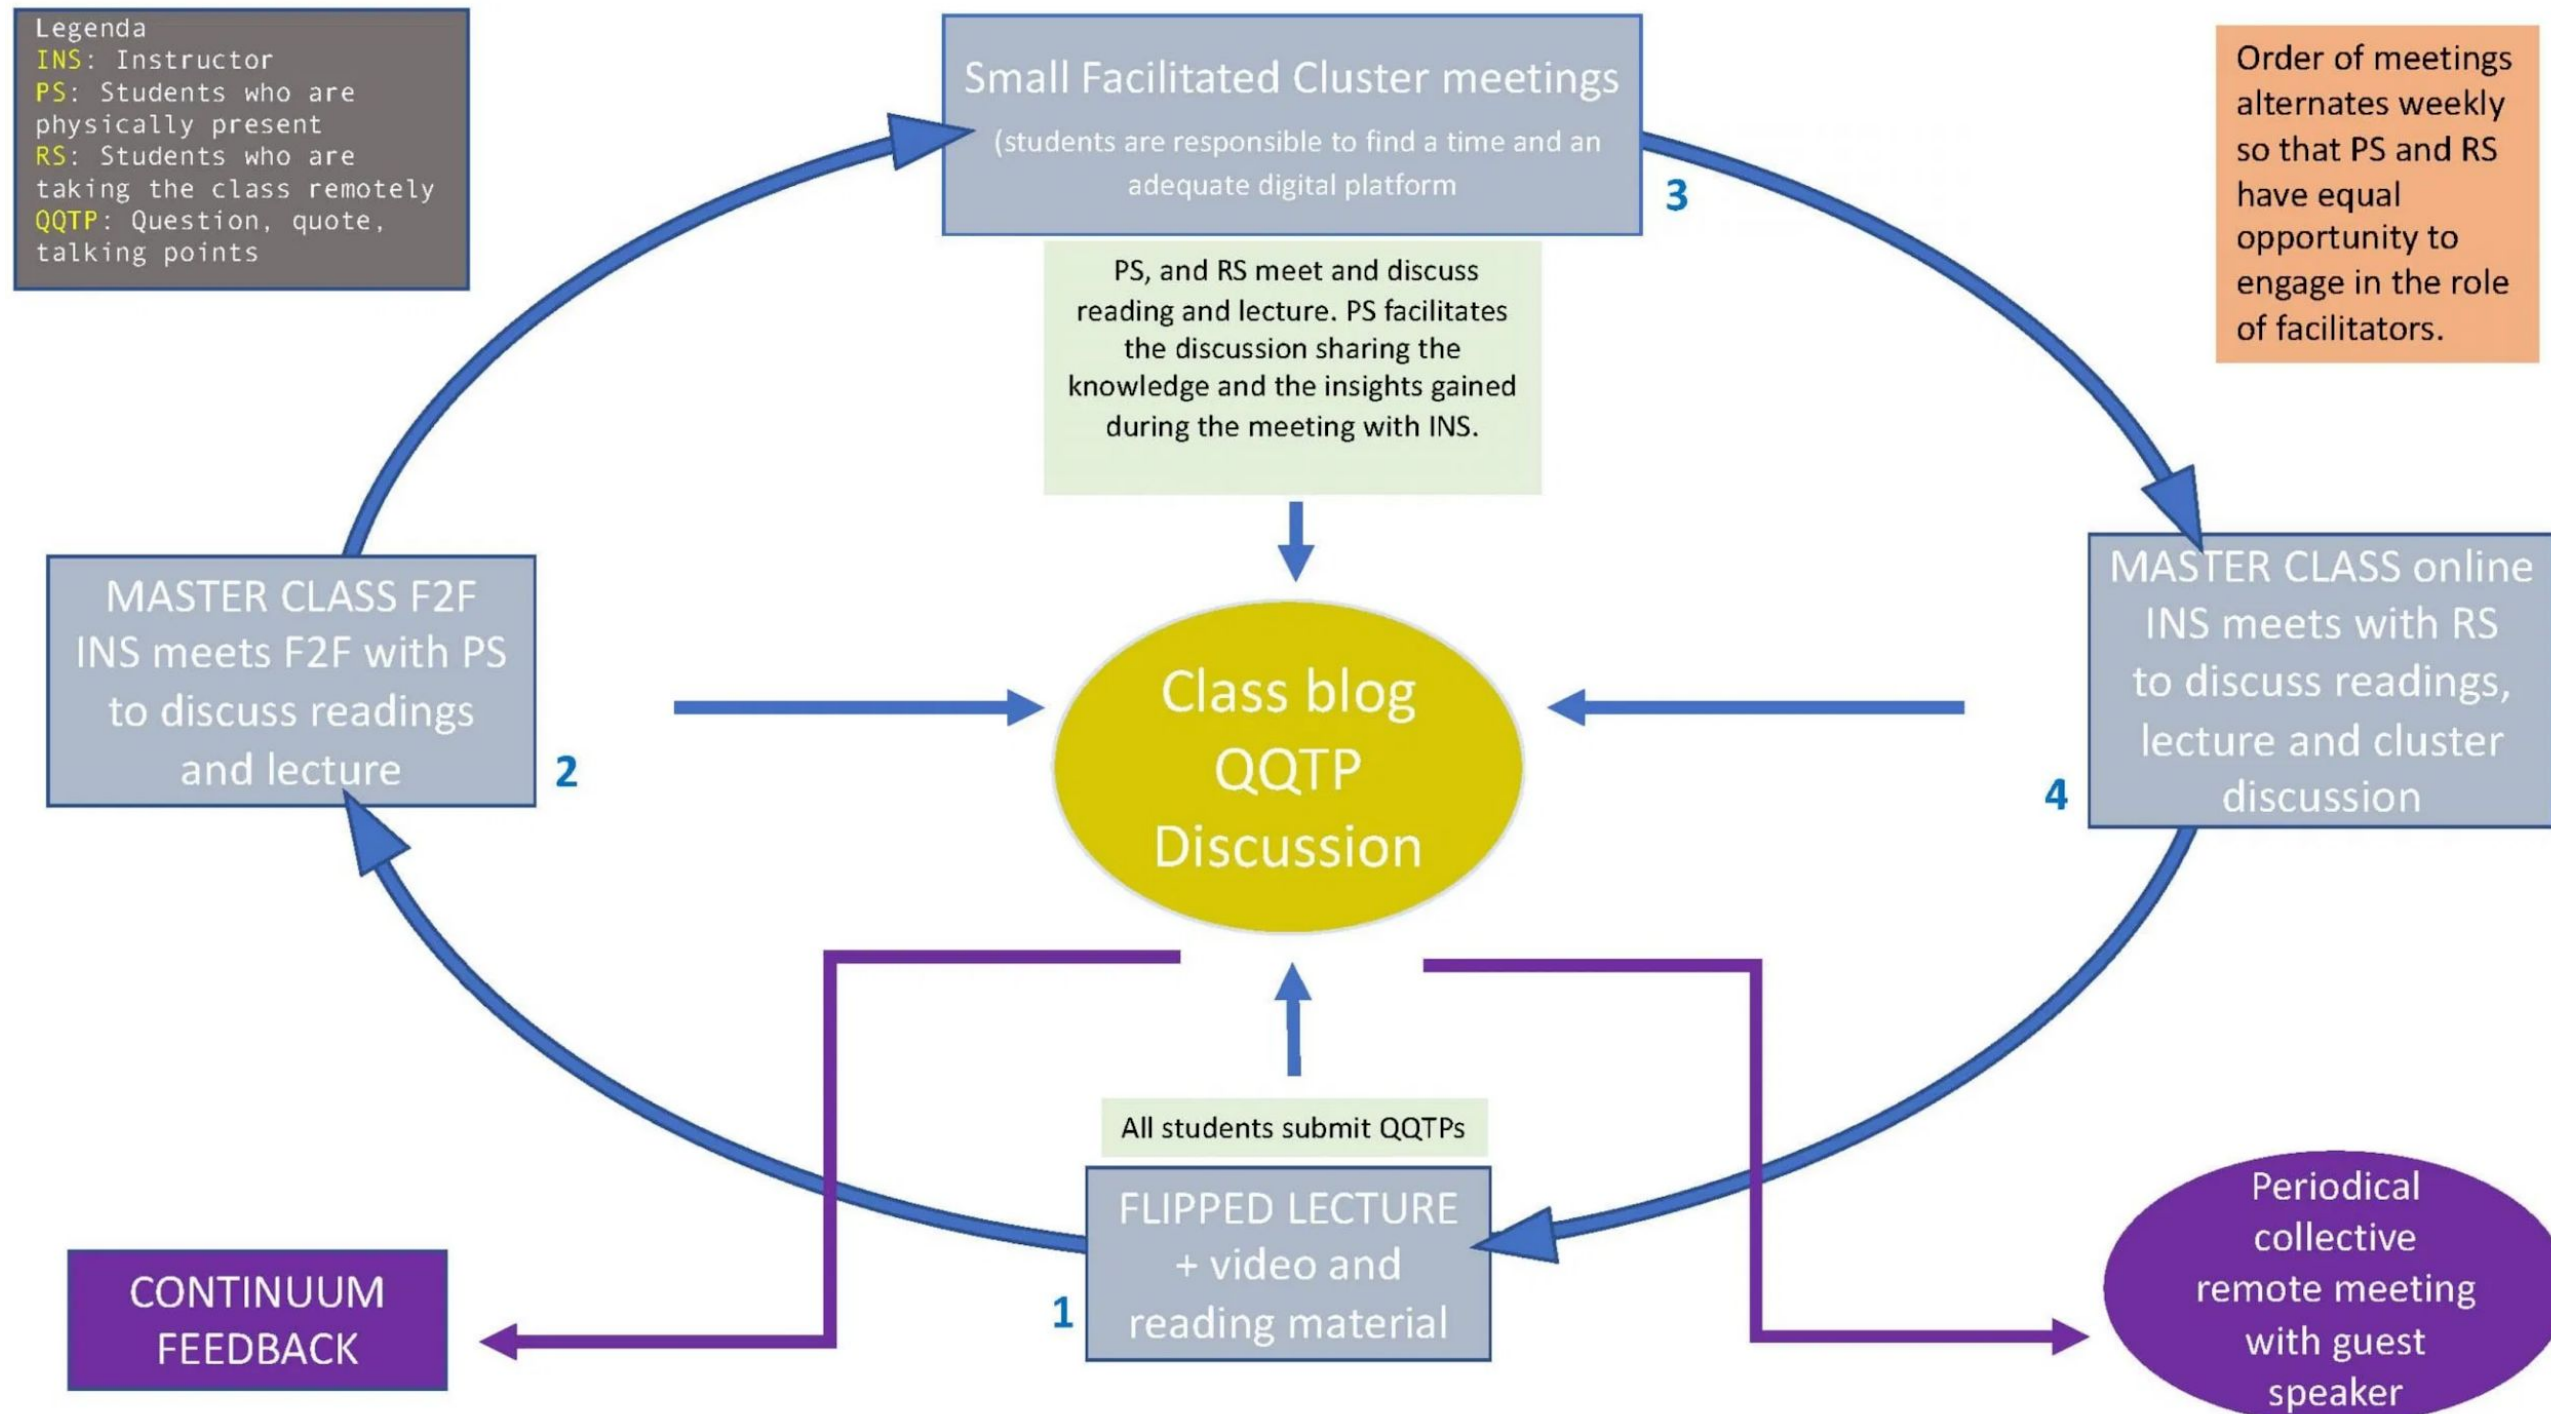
Legenda
INS: Instructor
PS: Students who are physically present
RS: Students who are taking the class remotely
QQTP: Question, quote, talking points

Small Facilitated Cluster meetings
(students are responsible to find a time and an adequate digital platform

3

Order of meetings alternates weekly so that PS and RS have equal opportunity to engage in the role of facilitators.

PS, and RS meet and discuss reading and lecture. PS facilitates the discussion sharing the knowledge and the insights gained during the meeting with INS.

MASTER CLASS F2F
INS meets F2F with PS to discuss readings and lecture

2

Class blog
QQTP
Discussion

MASTER CLASS online
INS meets with RS to discuss readings, lecture and cluster discussion

4

All students submit QQTPs

FLIPPED LECTURE + video and reading material

1

CONTINUUM FEEDBACK

Periodical collective remote meeting with guest speaker